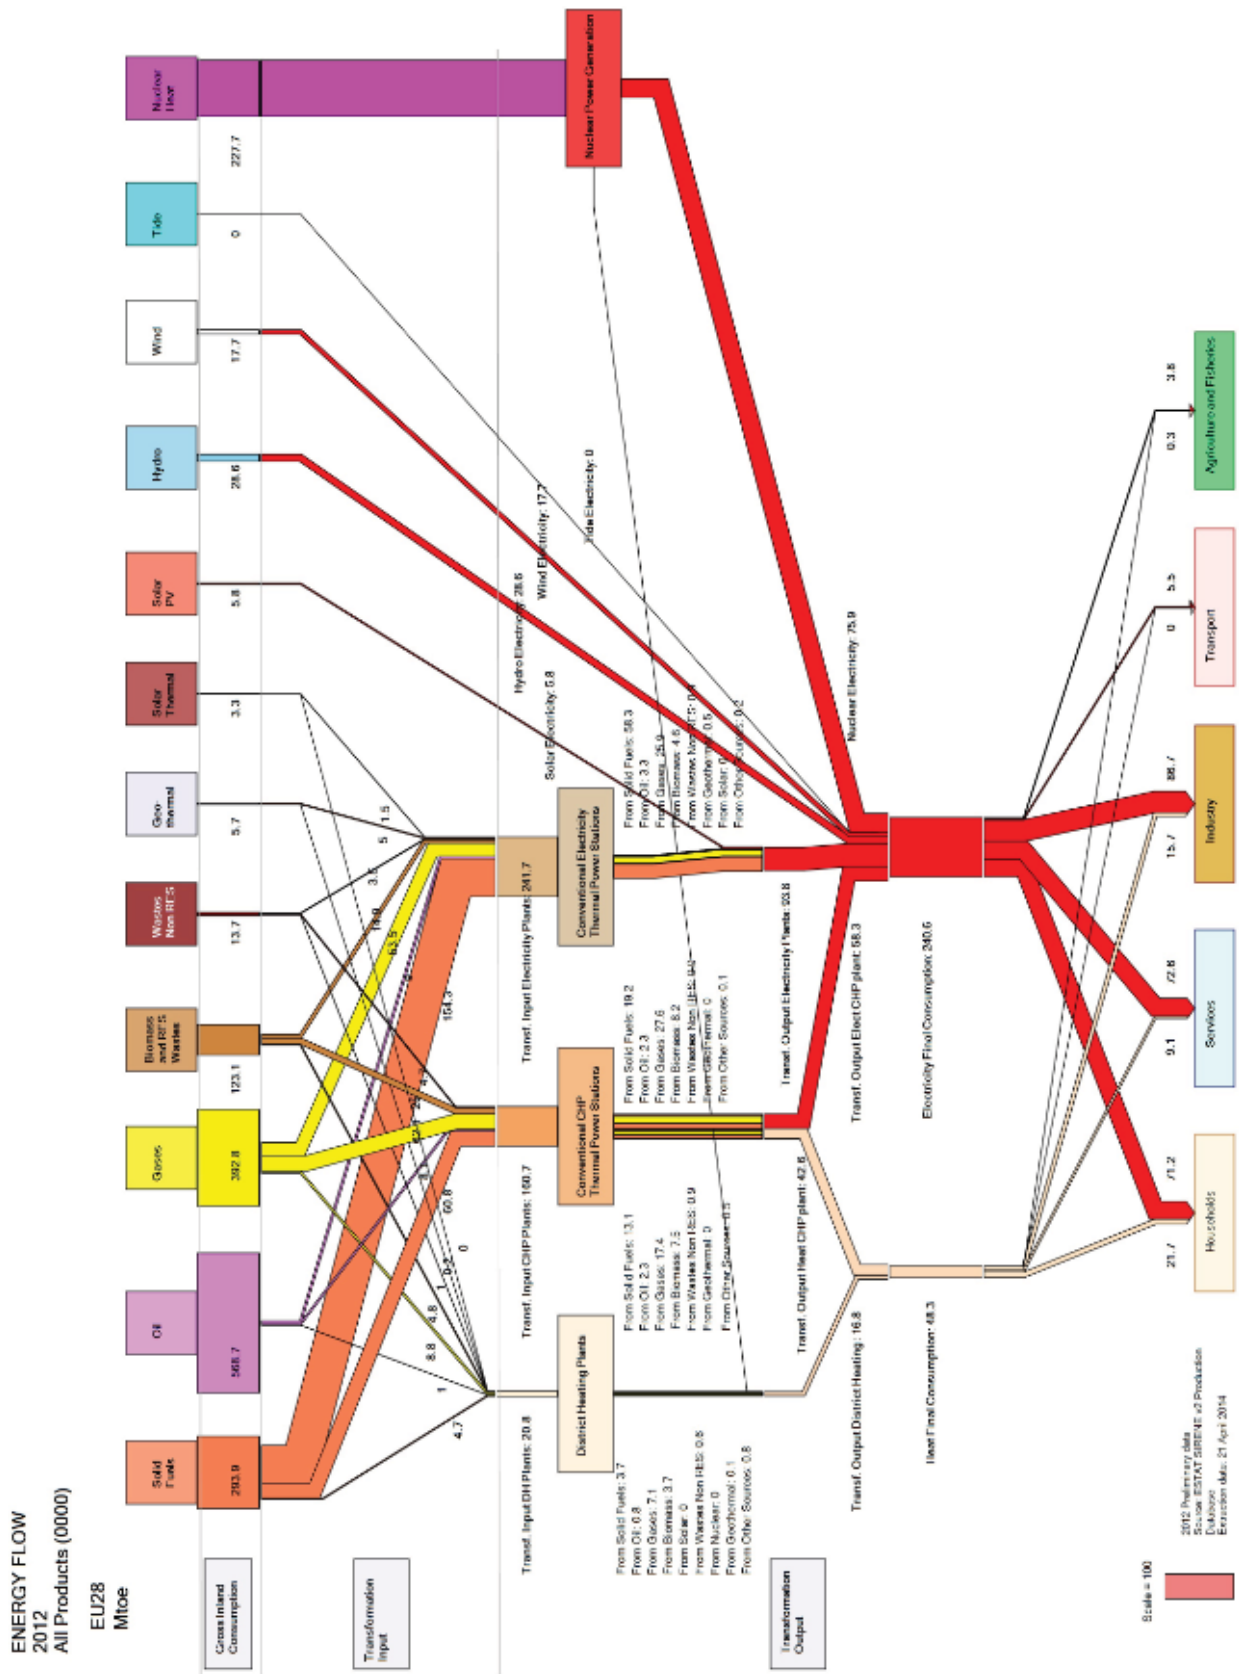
ENERGY FLOW
2012
All Products (0000)

EU28
Mtoe

Gross Inland Consumption

Transformation Input

Transformation Output

Solid Fuels 293.9

Oil 568.7

Gases 392.8

Biomass and RES Wastes 123.1

Wastes Non RES 13.7

Geo-thermal 5.7

Solar Thermal 3.3

Solar PV 5.8

Hydro 28.6

Wind 17.7

Tide 0

Nuclear Heat 227.7

Nuclear Power Generation

District Heating Plants

Conventional CHP Thermal Power Stations

Conventional Electricity Thermal Power Stations

4.7
1
8.8
4.8
1
0
60.8
154.3
63.5
18.9
3.5
5
1.5

Transf. Input DH Plants: 20.8

Transf. Input CHP Plants: 150.7

Transf. Input Electricity Plants: 241.7

From Solid Fuels: 3.7
From Oil: 0.8
From Gases: 7.1
From Biomass: 3.7
From Solar: 0
From Wastes Non RES: 0.8
From Nuclear: 0
From Geothermal: 0.1
From Other Sources: 0.8

From Solid Fuels: 13.1
From Oil: 2.3
From Gases: 17.4
From Biomass: 7.5
From Wastes Non RES: 0.9
From Geothermal: 0
From Other Sources: 0.5

From Solid Fuels: 19.2
From Oil: 2.3
From Gases: 27.6
From Biomass: 8.2
From Wastes Non RES: 0.8
From Geothermal: 0
From Other Sources: 0.1

From Solid Fuels: 58.3
From Oil: 3.3
From Gases: 25.0
From Biomass: 4.6
From Wastes Non RES: 0.4
From Geothermal: 0.5
From Solar: 0
From Other Sources: 0.2

Transf. Output District Heating: 16.8

Transf. Output Heat CHP plant: 42.6

Transf. Output Elect CHP plant: 58.3

Transf. Output Electricity Plants: 93.8

Hydro Electricity: 28.6

Solar Electricity: 5.8

Wind Electricity: 17.7

Tide Electricity: 0

Nuclear Electricity: 75.9

Heat Final Consumption: 48.3

Electricity Final Consumption: 240.6

21.7 71.2 Households

9.1 72.8 Services

15.7 88.7 Industry

0 5.5 Transport

0.3 3.8 Agriculture and Fisheries

Scale = 100

2012 Preliminary data
Source: ESTAT SIRENE v2 Production
Database
Extraction date: 21 April 2014